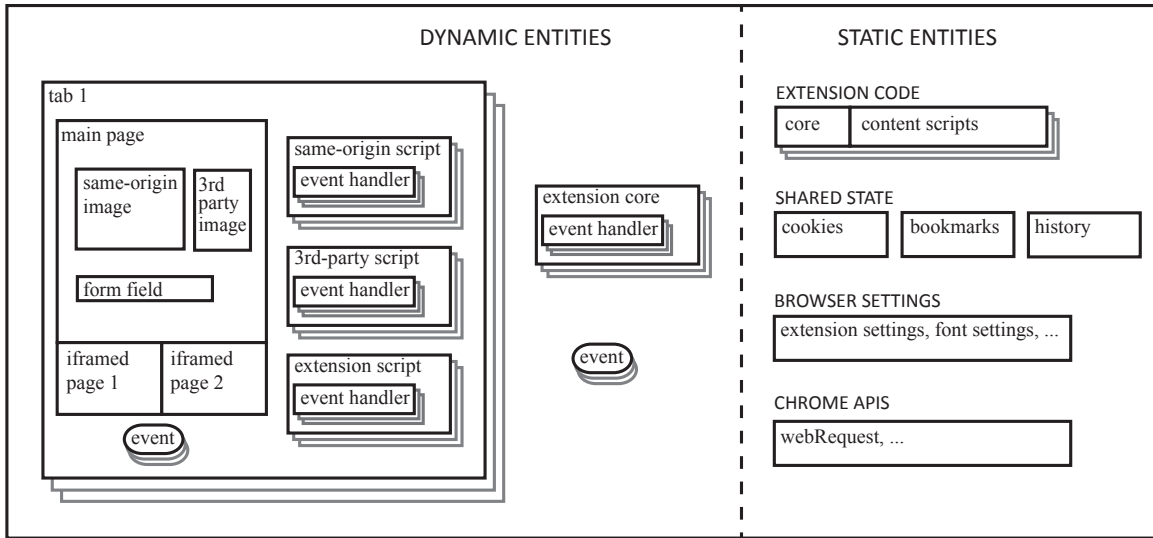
DYNAMIC ENTITIES

tab 1

main page

same-origin image

3rd party image

form field

iframed page 1

iframed page 2

event

same-origin script

event handler

3rd-party script

event handler

extension script

event handler

extension core

event handler

event

STATIC ENTITIES

EXTENSION CODE

core

content scripts

SHARED STATE

cookies

bookmarks

history

BROWSER SETTINGS

extension settings, font settings, ...

CHROME APIS

webRequest, ...